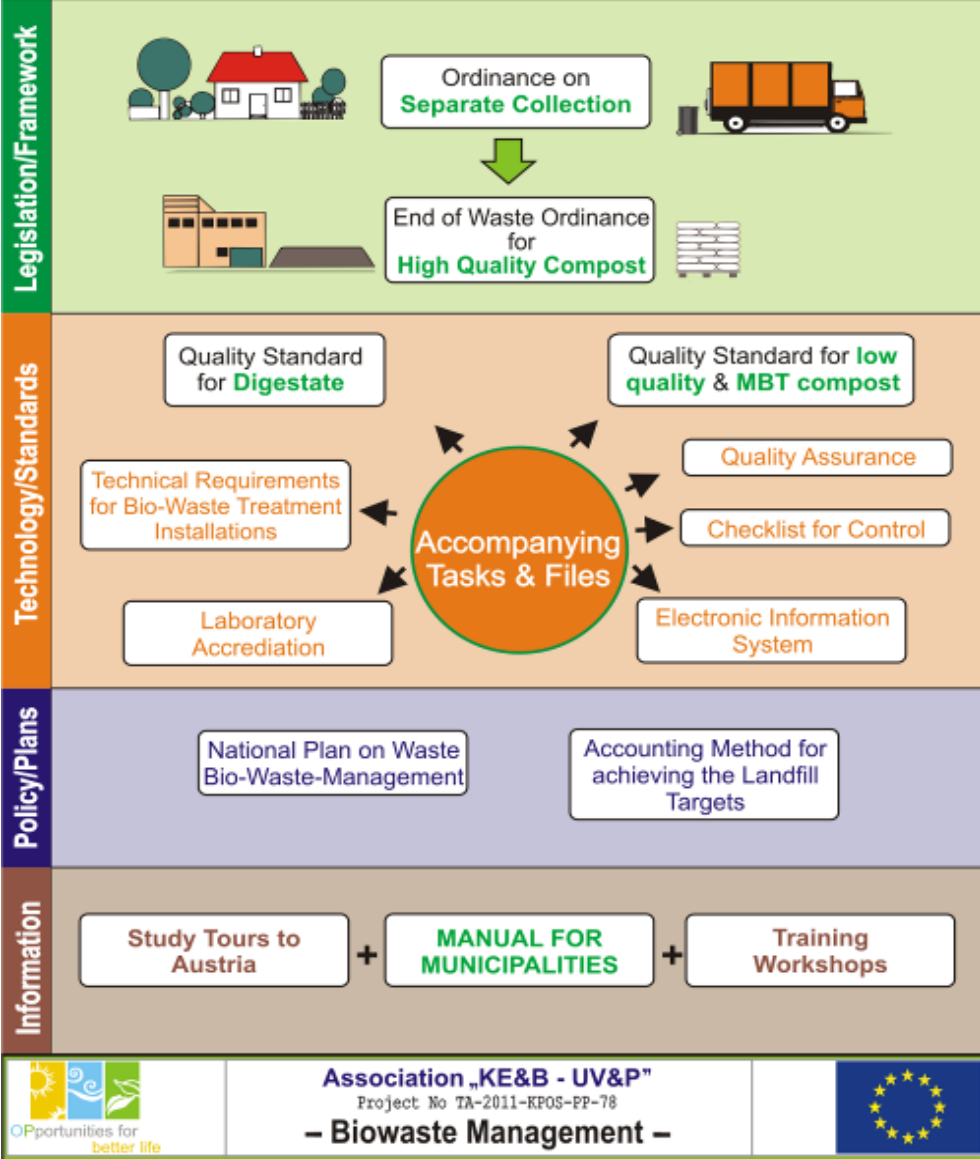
Legislation/Framework

Ordinance on Separate Collection

End of Waste Ordinance for High Quality Compost

Technology/Standards

Quality Standard for Digestate

Quality Standard for low quality & MBT compost

Technical Requirements for Bio-Waste Treatment Installations

Accompanying Tasks & Files

Quality Assurance

Checklist for Control

Laboratory Accrediation

Electronic Information System

Policy/Plans

National Plan on Waste Bio-Waste-Management

Accounting Method for achieving the Landfill Targets

Information

Study Tours to Austria + MANUAL FOR MUNICIPALITIES + Training Workshops

OPportunities for better life

Association „KE&B - UV&P"
Project No TA-2011-KPOS-PP-78
– Biowaste Management –